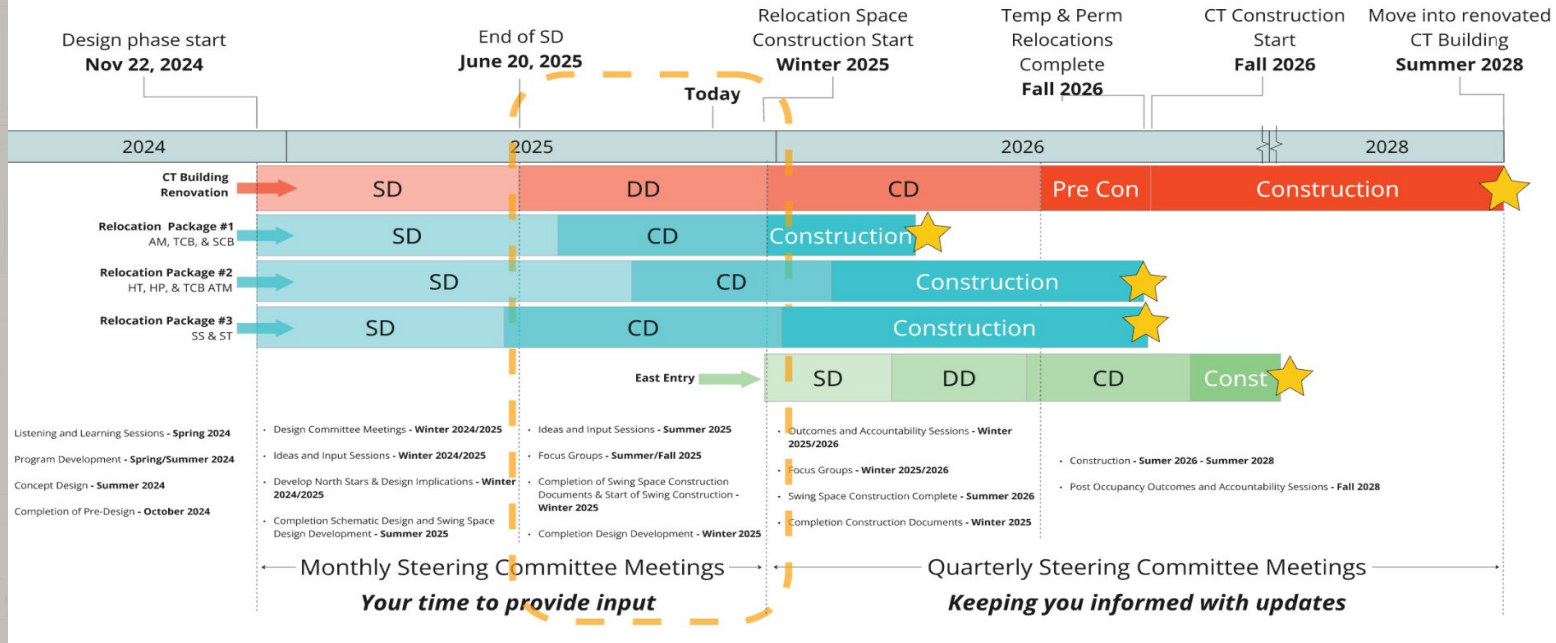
Design phase start
**Nov 22, 2024**

End of SD
**June 20, 2025**

Today

Relocation Space Construction Start
**Winter 2025**

Temp & Perm Relocations Complete
**Fall 2026**

CT Construction Start
**Fall 2026**

Move into renovated CT Building
**Summer 2028**

2024 | 2025 | 2026 | 2028

**CT Building Renovation** SD DD CD Pre Con Construction

**Relocation Package #1** AM, TCB, & SCB SD CD Construction

**Relocation Package #2** HT, HP, & TCB ATM SD CD Construction

**Relocation Package #3** SS & ST SD CD Construction

**East Entry** SD DD CD Const

Listening and Learning Sessions - **Spring 2024**
Program Development - **Spring/Summer 2024**
Concept Design - **Summer 2024**
Completion of Pre-Design - **October 2024**

• Design Committee Meetings - **Winter 2024/2025**
• Ideas and Input Sessions - **Winter 2024/2025**
• Develop North Stars & Design Implications - **Winter 2024/2025**
• Completion Schematic Design and Swing Space Design Development - **Summer 2025**

• Ideas and Input Sessions - **Summer 2025**
• Focus Groups - **Summer/Fall 2025**
• Completion of Swing Space Construction Documents & Start of Swing Construction - **Winter 2025**
• Completion Design Development - **Winter 2025**

• Outcomes and Accountability Sessions - **Winter 2025/2026**
• Focus Groups - **Winter 2025/2026**
• Swing Space Construction Complete - **Summer 2026**
• Completion Construction Documents - **Winter 2025**

• Construction - **Sumer 2026 - Summer 2028**
• Post Occupancy Outcomes and Accountability Sessions - **Fall 2028**

Monthly Steering Committee Meetings
***Your time to provide input***

Quarterly Steering Committee Meetings
***Keeping you informed with updates***